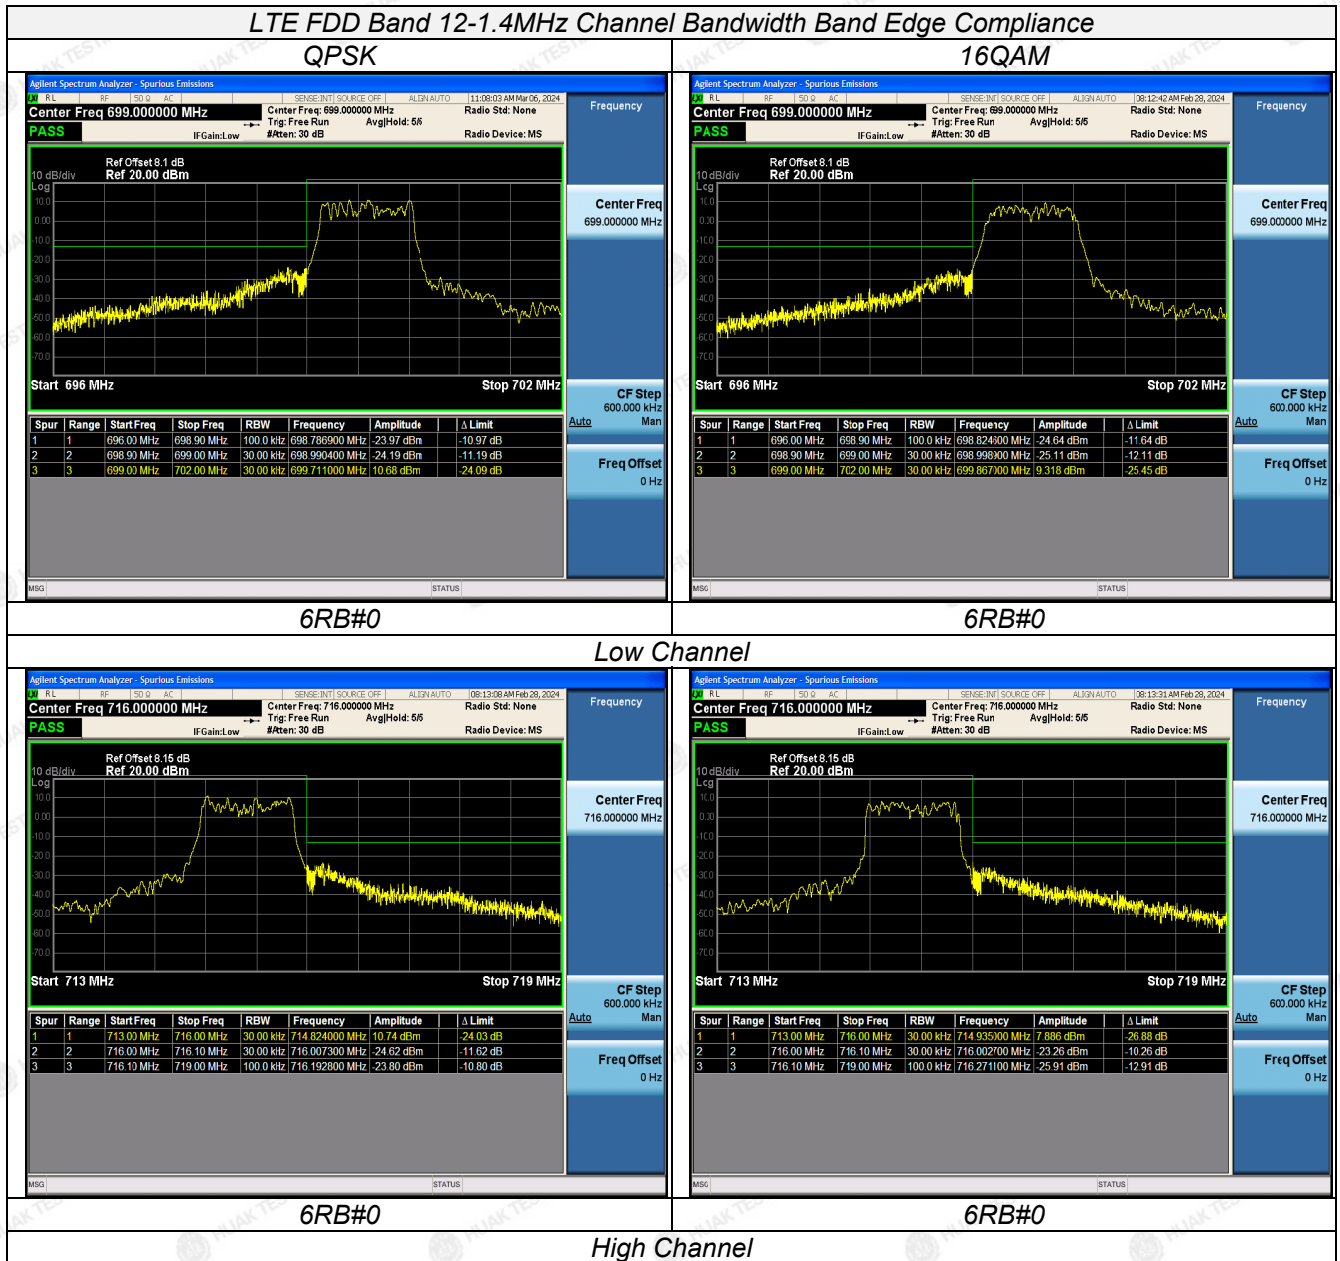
LTE FDD Band 12-1.4MHz Channel Bandwidth Band Edge Compliance

| QPSK | 16QAM |
|---|---|

Agilent Spectrum Analyzer - Spurious Emissions
RL RF 50 Ω AC SENSE:INT SOURCE OFF ALIGN AUTO 11:08:03 AM Mar 06, 2024
Center Freq 699.000000 MHz
PASS
Center Freq: 699.000000 MHz Trig: Free Run Avg|Hold: 5/5 #Atten: 30 dB IFGain:Low
Radio Std: None
Radio Device: MS
Frequency
Ref Offset 8.1 dB
10 dB/div Ref 20.00 dBm
Log
10.0 0.00 -10.0 -20.0 -30.0 -40.0 -50.0 -60.0 -70.0
Start 696 MHz Stop 702 MHz
Center Freq 699.000000 MHz
CF Step 600.000 kHz Auto Man
Freq Offset 0 Hz

| Spur | Range | Start Freq | Stop Freq | RBW | Frequency | Amplitude | Δ Limit |
|---|---|---|---|---|---|---|---|
| 1 | 1 | 696.00 MHz | 698.90 MHz | 100.0 kHz | 698.786900 MHz | -23.97 dBm | -10.97 dB |
| 2 | 2 | 698.90 MHz | 699.00 MHz | 30.00 kHz | 698.990400 MHz | -24.19 dBm | -11.19 dB |
| 3 | 3 | 699.00 MHz | 702.00 MHz | 30.00 kHz | 699.711000 MHz | 10.68 dBm | -24.09 dB |

MSG STATUS

Agilent Spectrum Analyzer - Spurious Emissions
RL RF 50 Ω AC SENSE:INT SOURCE OFF ALIGN AUTO 08:12:42 AM Feb 28, 2024
Center Freq 699.000000 MHz
PASS
Center Freq: 699.000000 MHz Trig: Free Run Avg|Hold: 5/5 #Atten: 30 dB IFGain:Low
Radio Std: None
Radio Device: MS
Frequency
Ref Offset 8.1 dB
10 dB/div Ref 20.00 dBm
Log
10.0 0.00 -10.0 -20.0 -30.0 -40.0 -50.0 -60.0 -70.0
Start 696 MHz Stop 702 MHz
Center Freq 699.000000 MHz
CF Step 600.000 kHz Auto Man
Freq Offset 0 Hz

| Spur | Range | Start Freq | Stop Freq | RBW | Frequency | Amplitude | Δ Limit |
|---|---|---|---|---|---|---|---|
| 1 | 1 | 696.00 MHz | 698.90 MHz | 100.0 kHz | 698.824600 MHz | -24.64 dBm | -11.64 dB |
| 2 | 2 | 698.90 MHz | 699.00 MHz | 30.00 kHz | 698.998900 MHz | -25.11 dBm | -12.11 dB |
| 3 | 3 | 699.00 MHz | 702.00 MHz | 30.00 kHz | 699.867000 MHz | 9.318 dBm | -25.45 dB |

MSG STATUS

6RB#0 6RB#0

Low Channel

Agilent Spectrum Analyzer - Spurious Emissions
RL RF 50 Ω AC SENSE:INT SOURCE OFF ALIGN AUTO 08:13:08 AM Feb 28, 2024
Center Freq 716.000000 MHz
PASS
Center Freq: 716.000000 MHz Trig: Free Run Avg|Hold: 5/5 #Atten: 30 dB IFGain:Low
Radio Std: None
Radio Device: MS
Frequency
Ref Offset 8.15 dB
10 dB/div Ref 20.00 dBm
Log
10.0 0.00 -10.0 -20.0 -30.0 -40.0 -50.0 -60.0 -70.0
Start 713 MHz Stop 719 MHz
Center Freq 716.000000 MHz
CF Step 600.000 kHz Auto Man
Freq Offset 0 Hz

| Spur | Range | Start Freq | Stop Freq | RBW | Frequency | Amplitude | Δ Limit |
|---|---|---|---|---|---|---|---|
| 1 | 1 | 713.00 MHz | 716.00 MHz | 30.00 kHz | 714.824000 MHz | 10.74 dBm | -24.03 dB |
| 2 | 2 | 716.00 MHz | 716.10 MHz | 30.00 kHz | 716.007300 MHz | -24.62 dBm | -11.62 dB |
| 3 | 3 | 716.10 MHz | 719.00 MHz | 100.0 kHz | 716.192800 MHz | -23.80 dBm | -10.80 dB |

MSG STATUS

Agilent Spectrum Analyzer - Spurious Emissions
RL RF 50 Ω AC SENSE:INT SOURCE OFF ALIGN AUTO 08:13:31 AM Feb 28, 2024
Center Freq 716.000000 MHz
PASS
Center Freq: 716.000000 MHz Trig: Free Run Avg|Hold: 5/5 #Atten: 30 dB IFGain:Low
Radio Std: None
Radio Device: MS
Frequency
Ref Offset 8.15 dB
10 dB/div Ref 20.00 dBm
Log
10.0 0.00 -10.0 -20.0 -30.0 -40.0 -50.0 -60.0 -70.0
Start 713 MHz Stop 719 MHz
Center Freq 716.000000 MHz
CF Step 600.000 kHz Auto Man
Freq Offset 0 Hz

| Spur | Range | Start Freq | Stop Freq | RBW | Frequency | Amplitude | Δ Limit |
|---|---|---|---|---|---|---|---|
| 1 | 1 | 713.00 MHz | 716.00 MHz | 30.00 kHz | 714.935000 MHz | 7.886 dBm | -26.88 dB |
| 2 | 2 | 716.00 MHz | 716.10 MHz | 30.00 kHz | 716.002700 MHz | -23.26 dBm | -10.26 dB |
| 3 | 3 | 716.10 MHz | 719.00 MHz | 100.0 kHz | 716.271100 MHz | -25.91 dBm | -12.91 dB |

MSG STATUS

6RB#0 6RB#0

High Channel